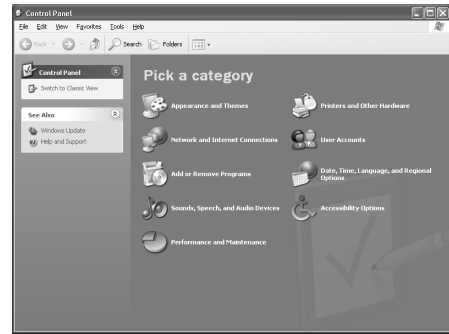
Control Panel

File Edit View Favorites Tools Help

Back Search Folders

Control Panel

Switch to Classic View

See Also

Windows Update

Help and Support

Pick a category

Appearance and Themes

Printers and Other Hardware

Network and Internet Connections

User Accounts

Add or Remove Programs

Date, Time, Language, and Regional Options

Sounds, Speech, and Audio Devices

Accessibility Options

Performance and Maintenance